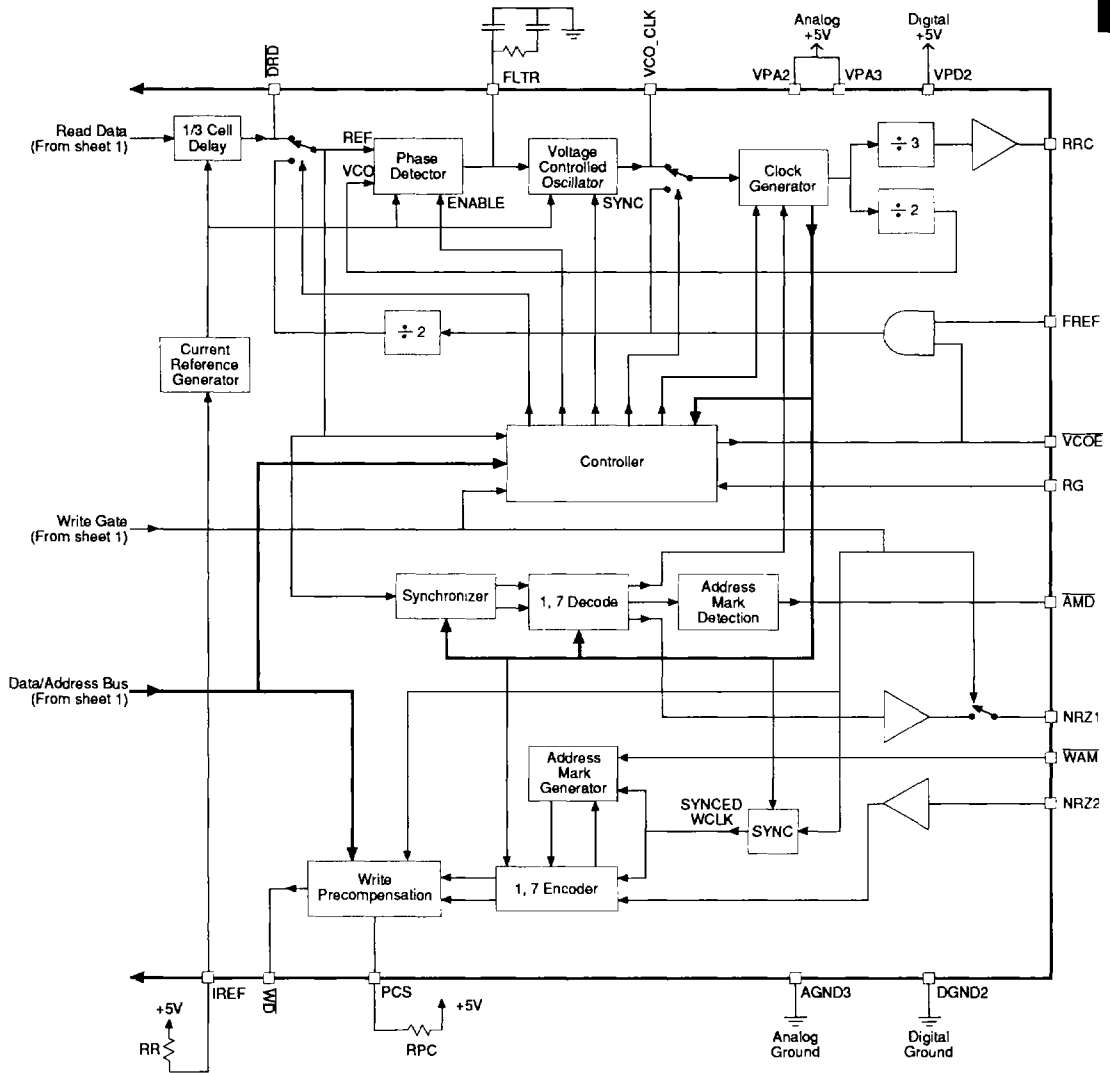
Analog +5V

Digital +5V

$\overline{DRD}$

FLTR

VCO_CLK

VPA2

VPA3

VPD2

Read Data (From sheet 1)

1/3 Cell Delay

REF

VCO

Phase Detector

ENABLE

Voltage Controlled Oscillator

SYNC

Clock Generator

$\div 3$

$\div 2$

RRC

$\div 2$

FREF

Current Reference Generator

Controller

$\overline{VCOE}$

RG

Write Gate (From sheet 1)

Synchronizer

1, 7 Decode

Address Mark Detection

$\overline{AMD}$

Data/Address Bus (From sheet 1)

NRZ1

Address Mark Generator

$\overline{WAM}$

SYNCED WCLK

SYNC

NRZ2

Write Precompensation

1, 7 Encoder

IREF

$\overline{WD}$

PCS

AGND3

DGND2

+5V

RR

+5V

RPC

Analog Ground

Digital Ground